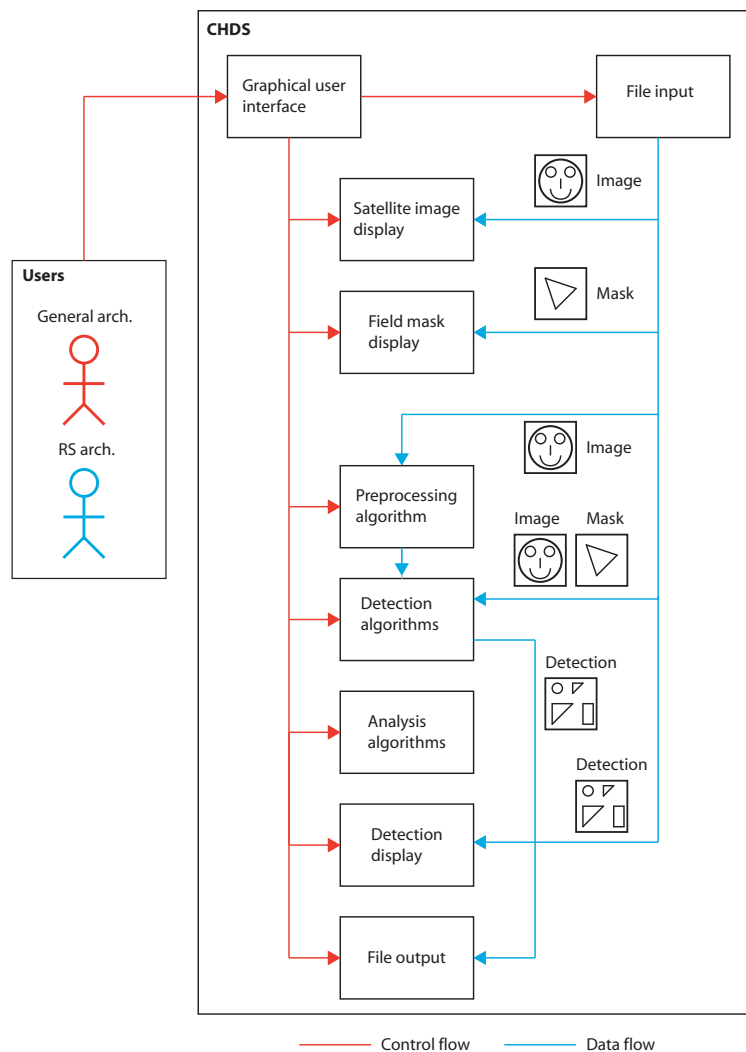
CHDS

Graphical user interface

File input

Image

Satellite image display

Mask

Field mask display

Image

Preprocessing algorithm

Image

Mask

Detection algorithms

Detection

Analysis algorithms

Detection

Detection display

File output

Users

General arch.

RS arch.

Control flow

Data flow